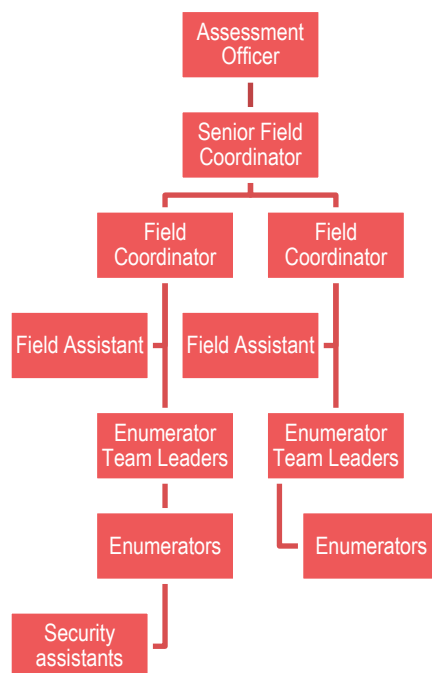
Assessment Officer

Senior Field Coordinator

Field Coordinator

Field Coordinator

Field Assistant

Field Assistant

Enumerator Team Leaders

Enumerator Team Leaders

Enumerators

Enumerators

Security assistants